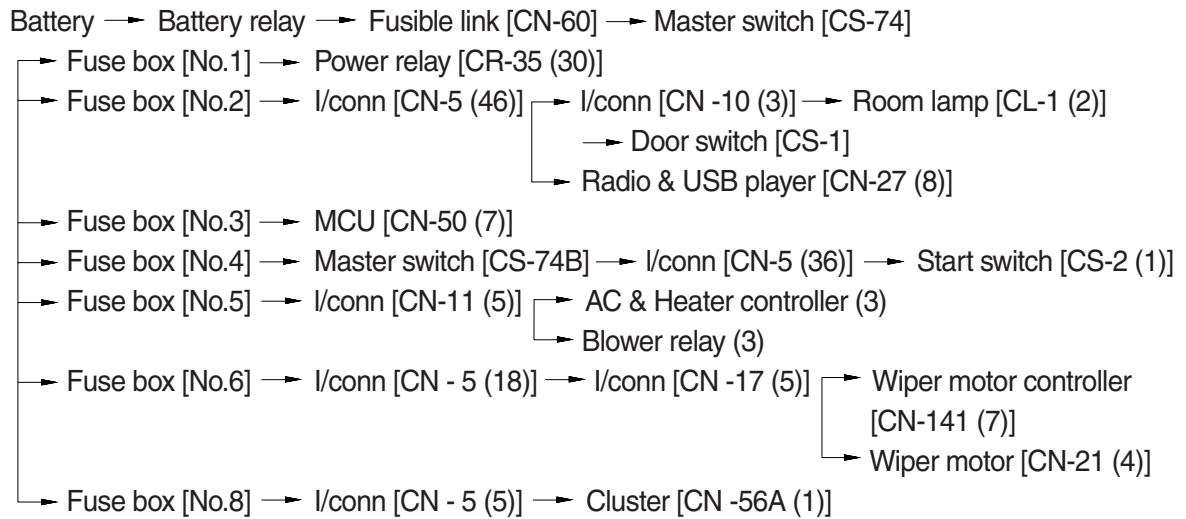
Battery → Battery relay → Fusible link [CN-60] → Master switch [CS-74]

→ Fuse box [No.1] → Power relay [CR-35 (30)]

→ Fuse box [No.2] → I/conn [CN-5 (46)] → I/conn [CN -10 (3)] → Room lamp [CL-1 (2)]

→ Door switch [CS-1]

→ Radio & USB player [CN-27 (8)]

→ Fuse box [No.3] → MCU [CN-50 (7)]

→ Fuse box [No.4] → Master switch [CS-74B] → I/conn [CN-5 (36)] → Start switch [CS-2 (1)]

→ Fuse box [No.5] → I/conn [CN-11 (5)] → AC & Heater controller (3)

→ Blower relay (3)

→ Fuse box [No.6] → I/conn [CN - 5 (18)] → I/conn [CN -17 (5)] → Wiper motor controller [CN-141 (7)]

→ Wiper motor [CN-21 (4)]

→ Fuse box [No.8] → I/conn [CN - 5 (5)] → Cluster [CN -56A (1)]